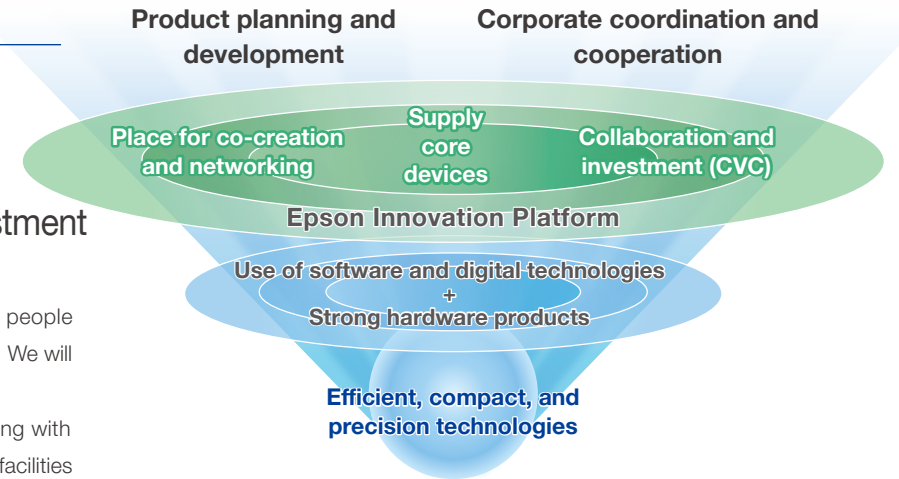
Product planning and development

Corporate coordination and cooperation

stment

people

We will

ng with

facilities

Place for co-creation and networking

Supply core devices

Collaboration and investment (CVC)

Epson Innovation Platform

Use of software and digital technologies + Strong hardware products

Efficient, compact, and precision technologies